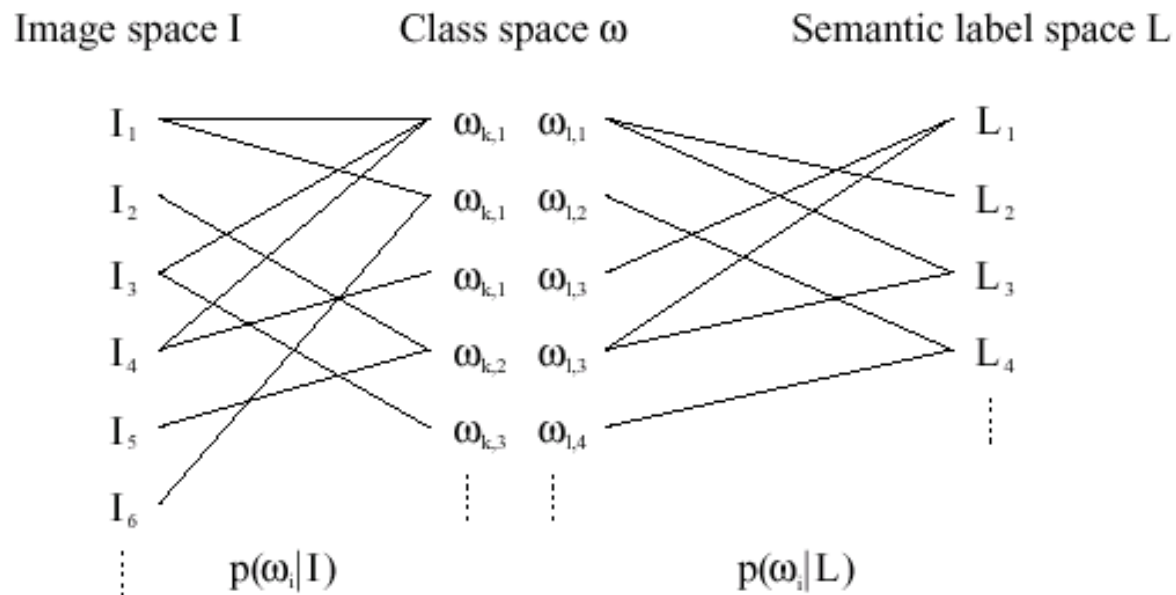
Image space I    Class space ω    Semantic label space L

$I_1$    $\omega_{k,1}$    $\omega_{l,1}$    $L_1$
$I_2$    $\omega_{k,1}$    $\omega_{l,2}$    $L_2$
$I_3$    $\omega_{k,1}$    $\omega_{l,3}$    $L_3$
$I_4$    $\omega_{k,2}$    $\omega_{l,3}$    $L_4$
$I_5$    $\omega_{k,3}$    $\omega_{l,4}$
$I_6$

$p(\omega_i|I)$    $p(\omega_i|L)$